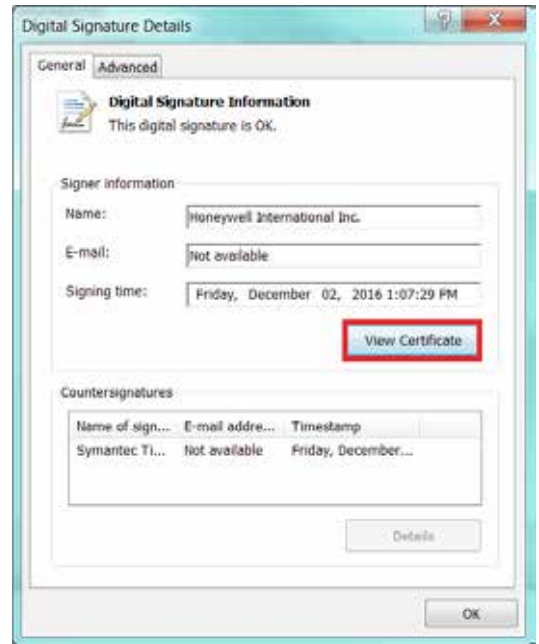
Digital Signature Details

? X

General Advanced

Digital Signature Information
This digital signature is OK.

Signer information

Name: Honeywell International Inc.

E-mail: Not available

Signing time: Friday, December 02, 2016 1:07:29 PM

View Certificate

Countersignatures

| Name of sign... | E-mail addre... | Timestamp |
|---|---|---|
| Symantec Ti... | Not available | Friday, December... |

Details

OK